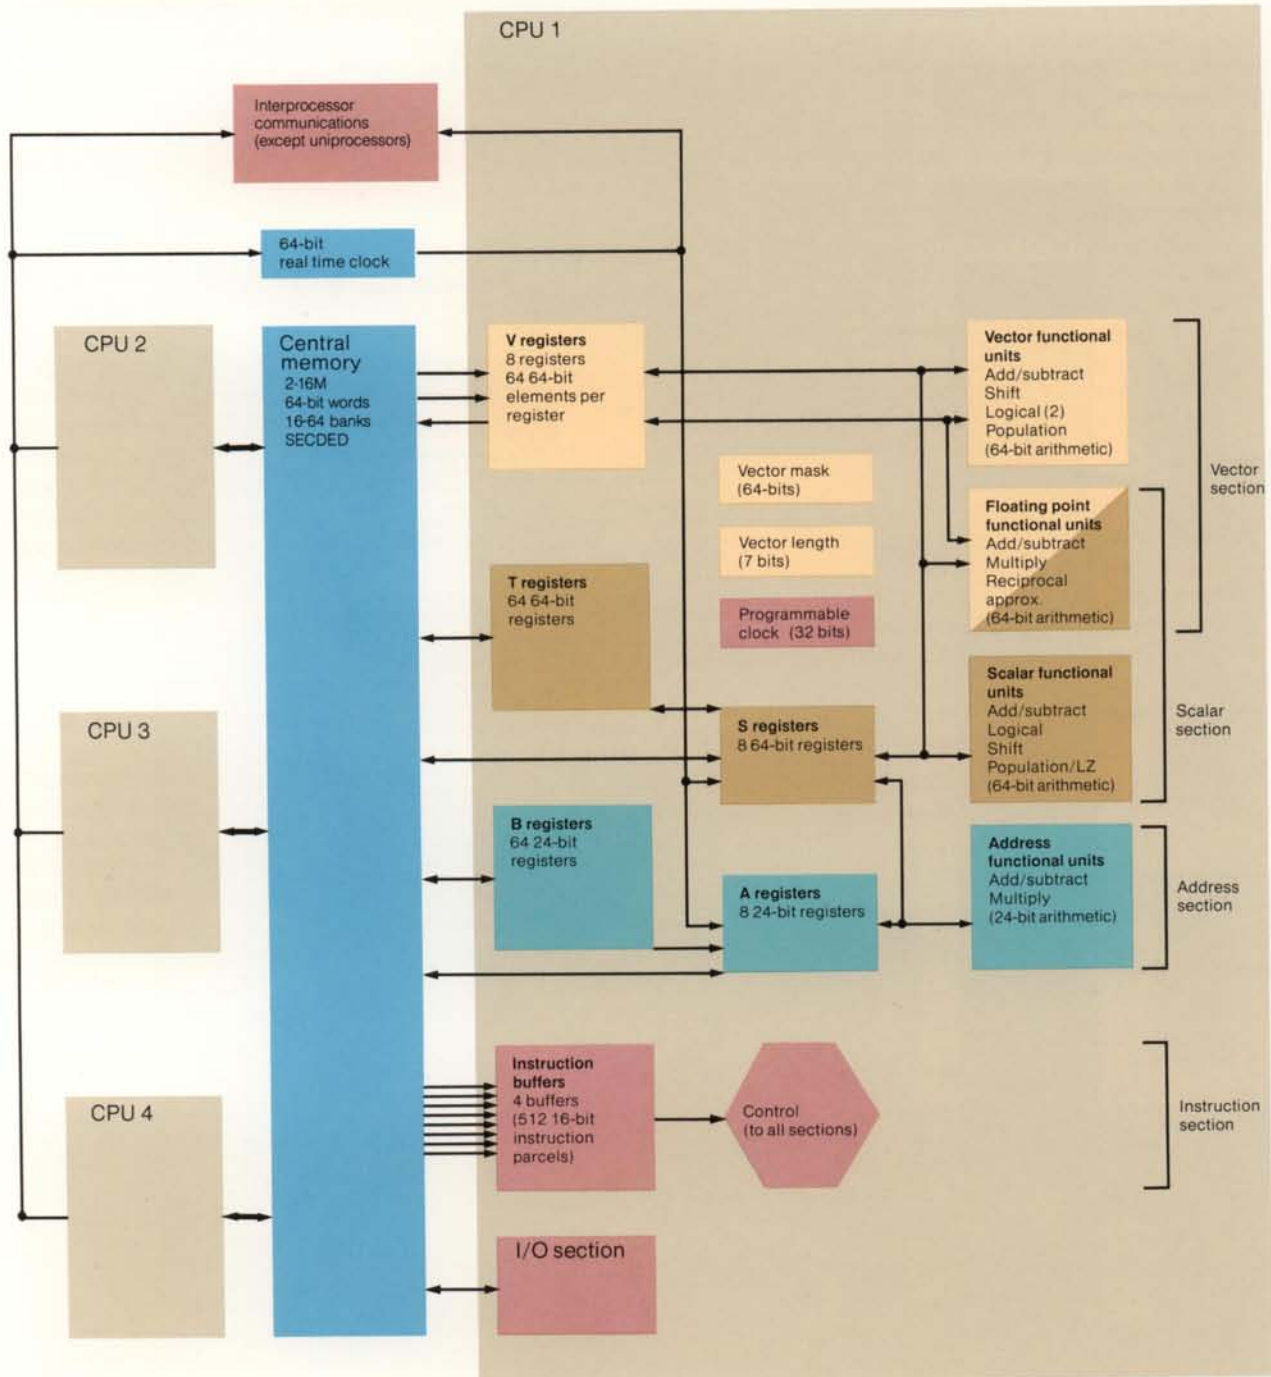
CPU 1

Interprocessor communications (except uniprocessors)

64-bit real time clock

CPU 2

Central memory
2-16M
64-bit words
16-64 banks
SECDED

V registers
8 registers
64 64-bit elements per register

Vector functional units
Add/subtract
Shift
Logical (2)
Population
(64-bit arithmetic)

Vector section

Vector mask (64-bits)

Vector length (7 bits)

Floating point functional units
Add/subtract
Multiply
Reciprocal approx.
(64-bit arithmetic)

T registers
64 64-bit registers

Programmable clock (32 bits)

Scalar functional units
Add/subtract
Logical
Shift
Population/LZ
(64-bit arithmetic)

CPU 3

S registers
8 64-bit registers

Scalar section

B registers
64 24-bit registers

Address functional units
Add/subtract
Multiply
(24-bit arithmetic)

A registers
8 24-bit registers

Address section

Instruction buffers
4 buffers
(512 16-bit instruction parcels)

CPU 4

Control
(to all sections)

Instruction section

I/O section